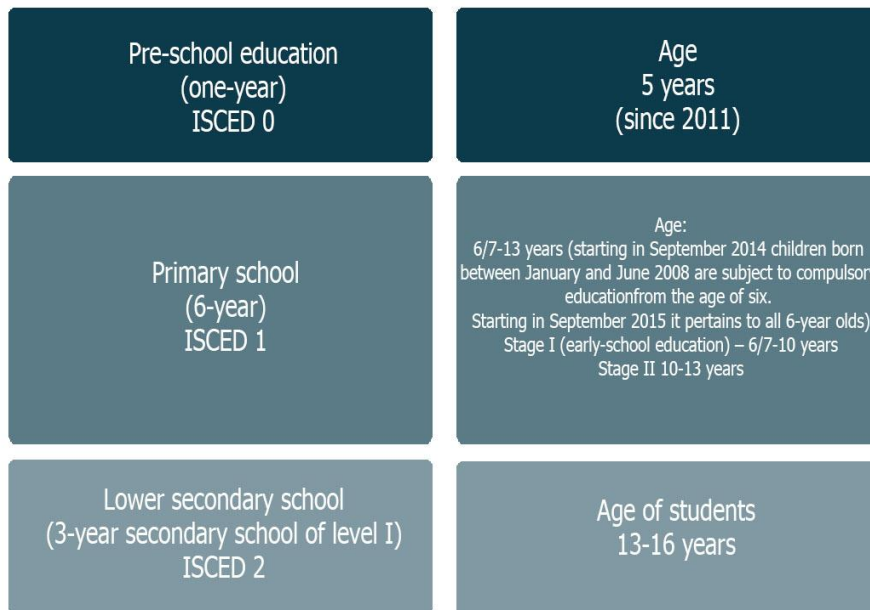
Pre-school education
(one-year)
ISCED 0

Age
5 years
(since 2011)

Primary school
(6-year)
ISCED 1

Age:
6/7-13 years (starting in September 2014 children born between January and June 2008 are subject to compulsor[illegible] educationfrom the age of six.
Starting in September 2015 it pertains to all 6-year olds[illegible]
Stage I (early-school education) – 6/7-10 years
Stage II 10-13 years

Lower secondary school
(3-year secondary school of level I)
ISCED 2

Age of students
13-16 years